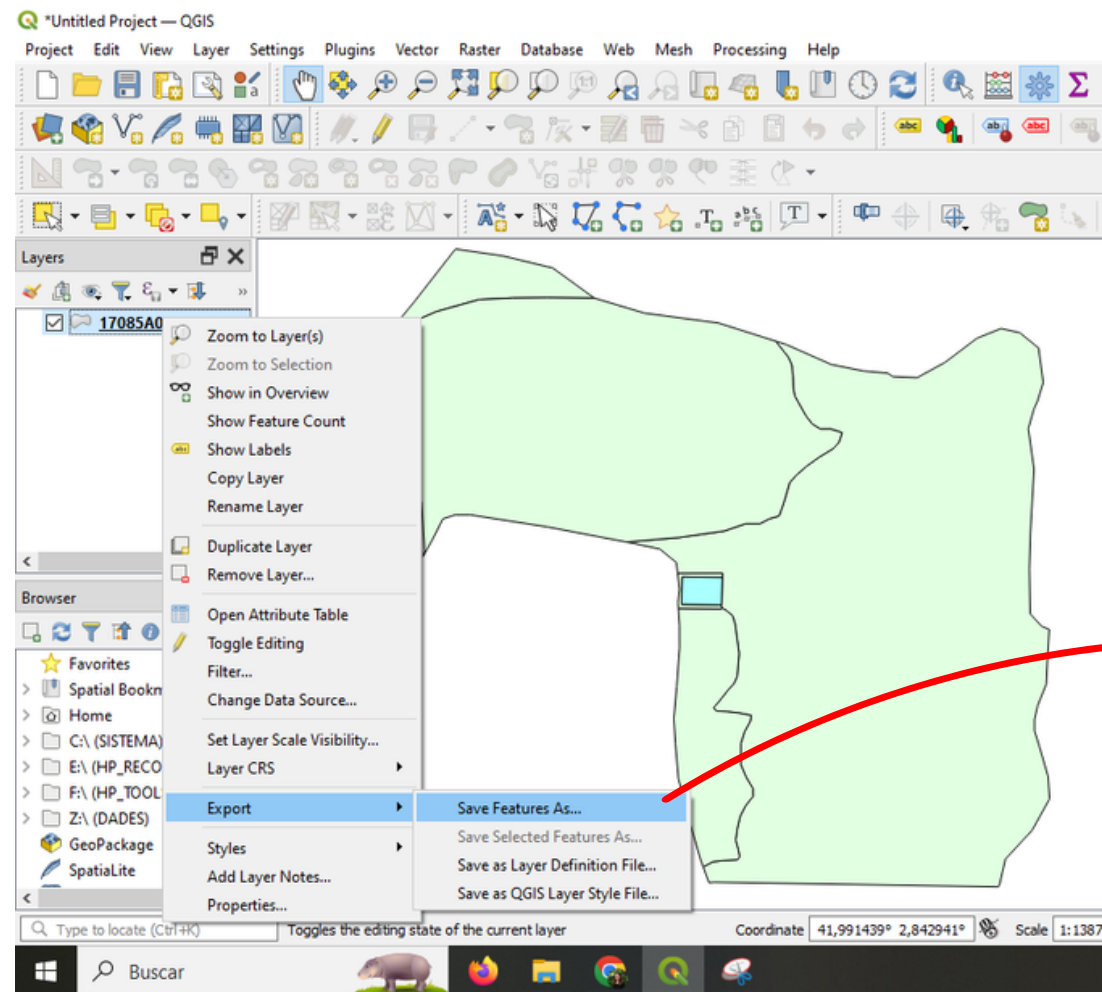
*Untitled Project — QGIS

Project Edit View Layer Settings Plugins Vector Raster Database Web Mesh Processing Help

Layers

17085A0

Zoom to Layer(s)
Zoom to Selection
Show in Overview
Show Feature Count
Show Labels
Copy Layer
Rename Layer
Duplicate Layer
Remove Layer...
Open Attribute Table
Toggle Editing
Filter...
Change Data Source...
Set Layer Scale Visibility...
Layer CRS
Export
Styles
Add Layer Notes...
Properties...

Save Features As...
Save Selected Features As...
Save as Layer Definition File...
Save as QGIS Layer Style File...

Browser

Favorites
Spatial Bookm
Home
C:\ (SISTEMA)
E:\ (HP_RECO
F:\ (HP_TOOL
Z:\ (DADES)
GeoPackage
SpatiaLite

Type to locate (Ctrl+K)
Toggles the editing state of the current layer
Coordinate 41,991439° 2,842941°
Scale 1:1387

Buscar